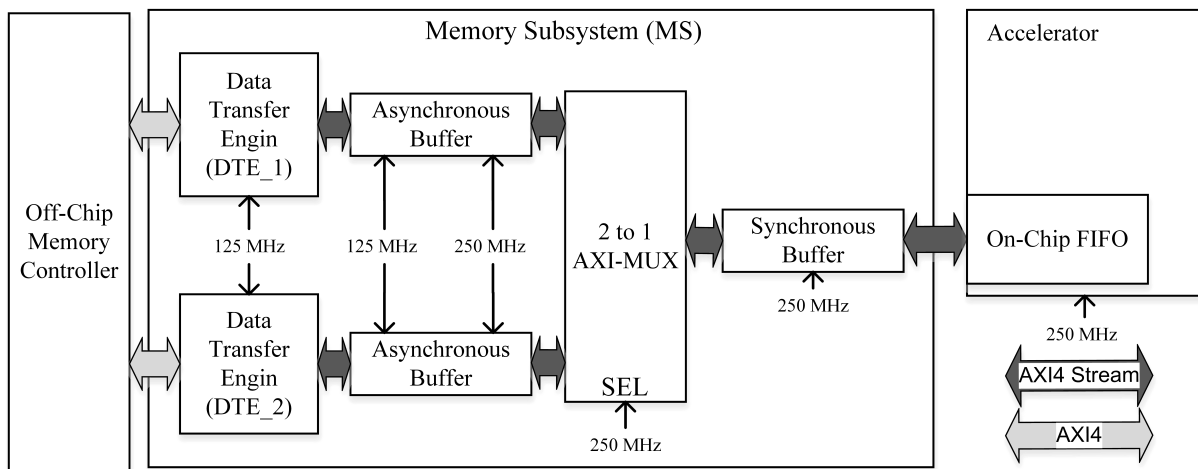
Memory Subsystem (MS)

Accelerator

Off-Chip Memory Controller

Data Transfer Engin (DTE_1)

Asynchronous Buffer

125 MHz

125 MHz

250 MHz

2 to 1 AXI-MUX

Synchronous Buffer

250 MHz

On-Chip FIFO

250 MHz

Data Transfer Engin (DTE_2)

Asynchronous Buffer

SEL

250 MHz

AXI4 Stream

AXI4